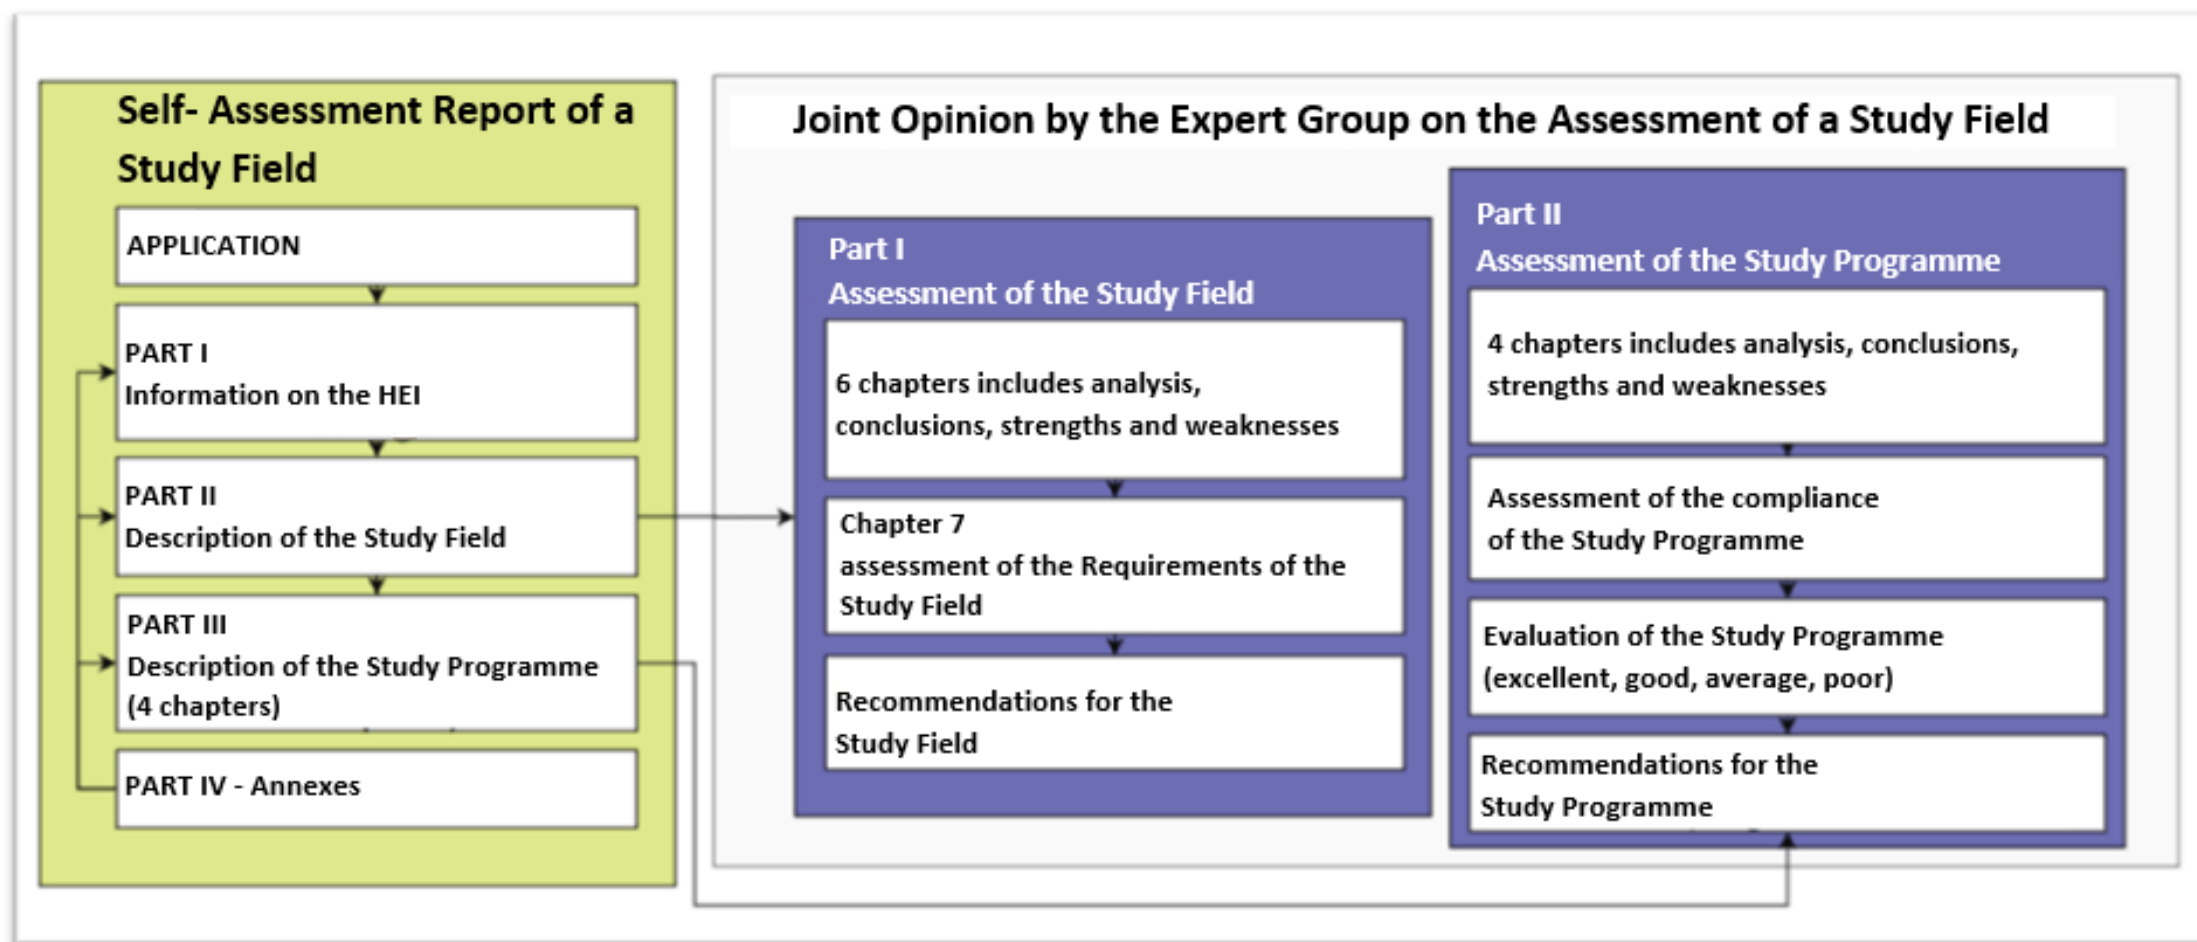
Self- Assessment Report of a Study Field

APPLICATION

PART I
Information on the HEI

PART II
Description of the Study Field

PART III
Description of the Study Programme
(4 chapters)

PART IV - Annexes

Joint Opinion by the Expert Group on the Assessment of a Study Field

Part I
Assessment of the Study Field

6 chapters includes analysis, conclusions, strengths and weaknesses

Chapter 7
assessment of the Requirements of the Study Field

Recommendations for the Study Field

Part II
Assessment of the Study Programme

4 chapters includes analysis, conclusions, strengths and weaknesses

Assessment of the compliance of the Study Programme

Evaluation of the Study Programme (excellent, good, average, poor)

Recommendations for the Study Programme